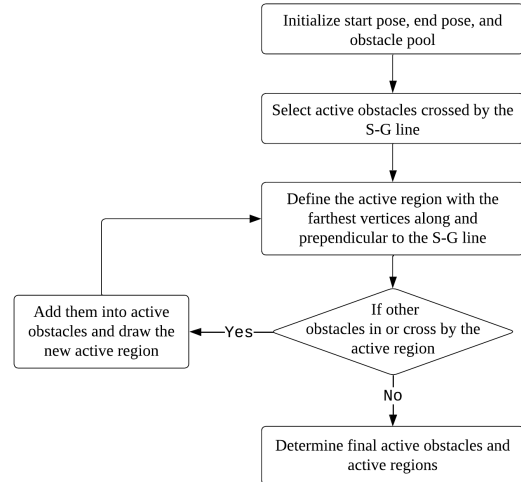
Initialize start pose, end pose, and obstacle pool

Select active obstacles crossed by the S-G line

Define the active region with the farthest vertices along and prependicular to the S-G line

If other obstacles in or cross by the active region

Yes

Add them into active obstacles and draw the new active region

No

Determine final active obstacles and active regions